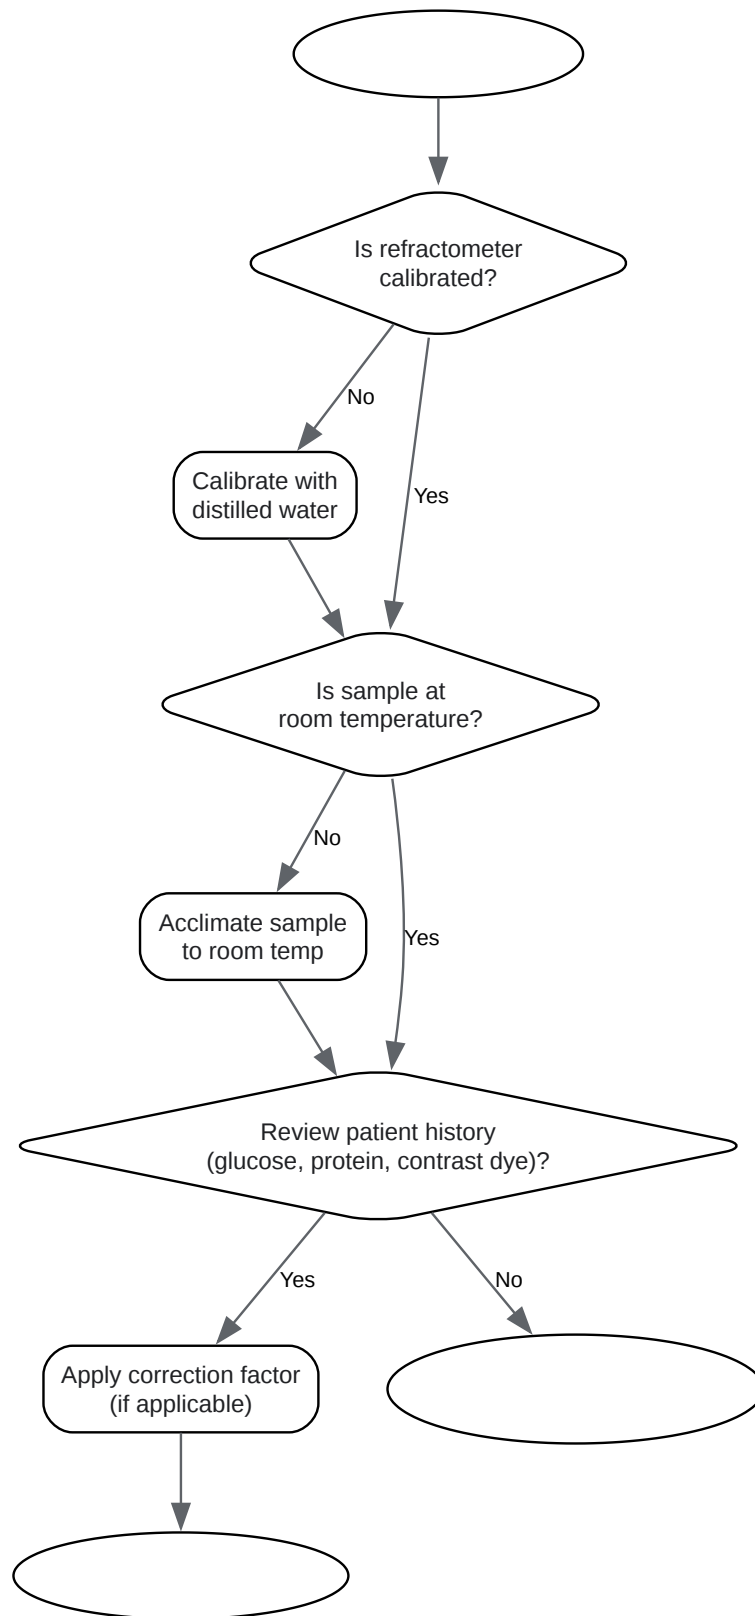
Is refractometer calibrated?

No

Calibrate with distilled water

Yes

Is sample at room temperature?

No

Acclimate sample to room temp

Yes

Review patient history (glucose, protein, contrast dye)?

Yes

No

Apply correction factor (if applicable)